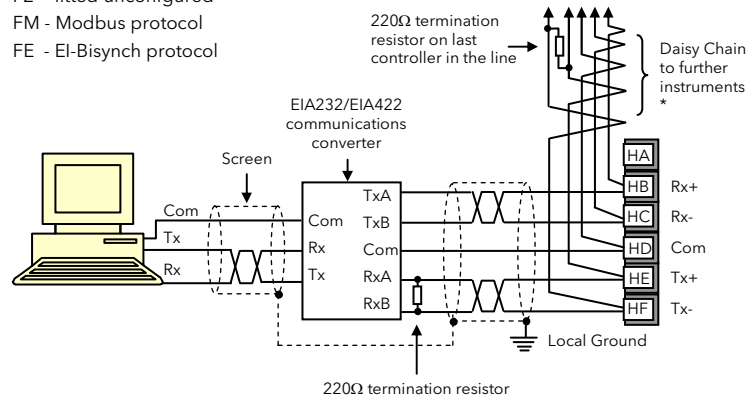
FE - fitted unconfigured
FM - Modbus protocol
FE - EI-Bisynch protocol

220Ω termination resistor on last controller in the line

Daisy Chain to further instruments *

EIA232/EIA422 communications converter

Screen

Com
Tx
Rx

Com
Rx
Tx

TxA
TxB
Com
RxA
RxB

HA
HB Rx+
HC Rx-
HD Com
HE Tx+
HF Tx-

Local Ground

220Ω termination resistor